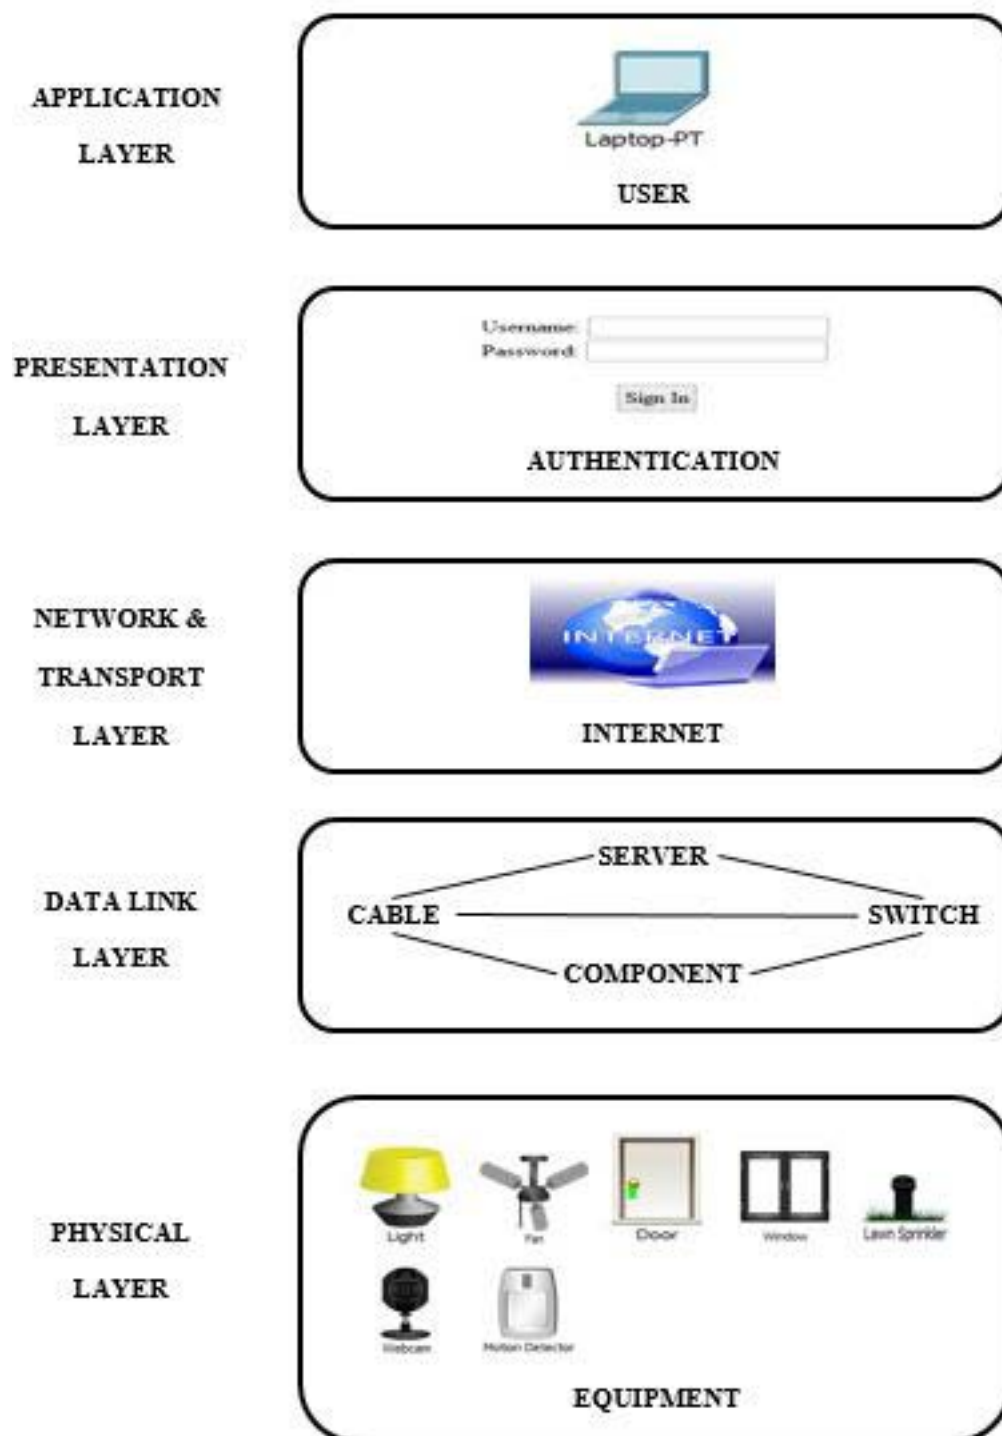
APPLICATION LAYER

Laptop-PT

USER

PRESENTATION LAYER

Username:
Password:

Sign In

AUTHENTICATION

NETWORK & TRANSPORT LAYER

INTERNET

INTERNET

DATA LINK LAYER

SERVER

CABLE

SWITCH

COMPONENT

PHYSICAL LAYER

Light

Fan

Door

Window

Lawn Sprinkler

Webcam

Motion Detector

EQUIPMENT